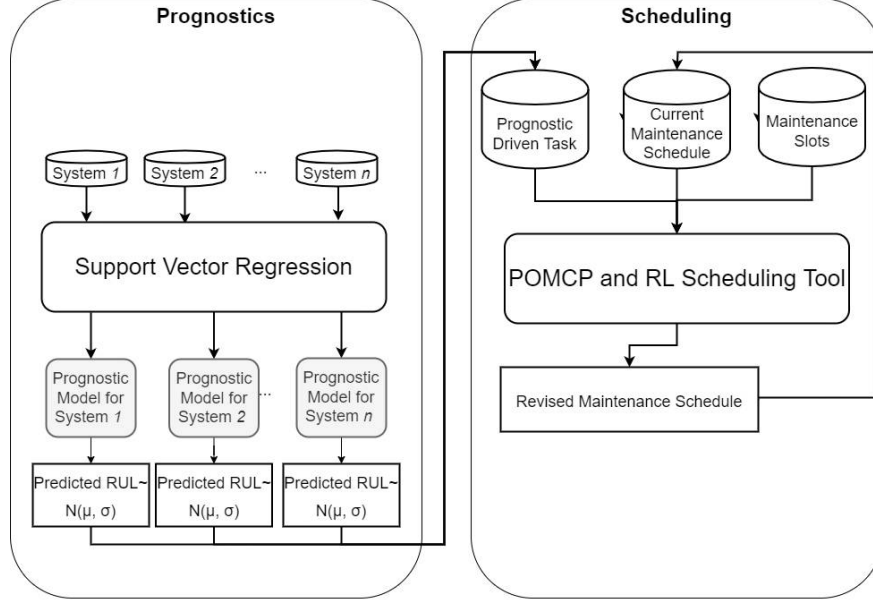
Prognostics

System *1*

System *2*

...

System *n*

Support Vector Regression

Prognostic Model for System *1*

Prognostic Model for System *2*

...

Prognostic Model for System *n*

Predicted RUL~ N(μ, σ)

Predicted RUL~ N(μ, σ)

Predicted RUL~ N(μ, σ)

Scheduling

Prognostic Driven Task

Current Maintenance Schedule

Maintenance Slots

POMCP and RL Scheduling Tool

Revised Maintenance Schedule